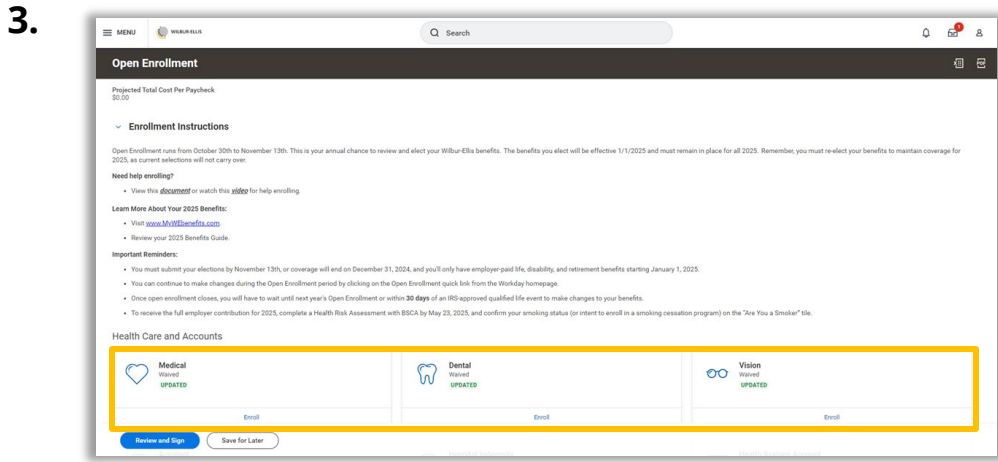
3.

MENU WILBUR-ELLIS

Search

1

Open Enrollment

Projected Total Cost Per Paycheck
$0.00

Enrollment Instructions

Open Enrollment runs from October 30th to November 13th. This is your annual chance to review and elect your Wilbur-Ellis benefits. The benefits you elect will be effective 1/1/2025 and must remain in place for all 2025. Remember, you must re-elect your benefits to maintain coverage for 2025, as current selections will not carry over.

Need help enrolling?

- View this *document* or watch this *video* for help enrolling.

Learn More About Your 2025 Benefits:

- Visit www.MyWEbenefits.com.
- Review your 2025 Benefits Guide.

Important Reminders:

- You must submit your elections by November 13th, or coverage will end on December 31, 2024, and you'll only have employer-paid life, disability, and retirement benefits starting January 1, 2025.
- You can continue to make changes during the Open Enrollment period by clicking on the Open Enrollment quick link from the Workday homepage.
- Once open enrollment closes, you will have to wait until next year's Open Enrollment or within **30 days** of an IRS-approved qualified life event to make changes to your benefits.
- To receive the full employer contribution for 2025, complete a Health Risk Assessment with BSCA by May 23, 2025, and confirm your smoking status (or intent to enroll in a smoking cessation program) on the "Are You a Smoker" tile.

Health Care and Accounts

Medical
Waived
UPDATED
Enroll

Dental
Waived
UPDATED
Enroll

Vision
Waived
UPDATED
Enroll

Review and Sign Save for Later